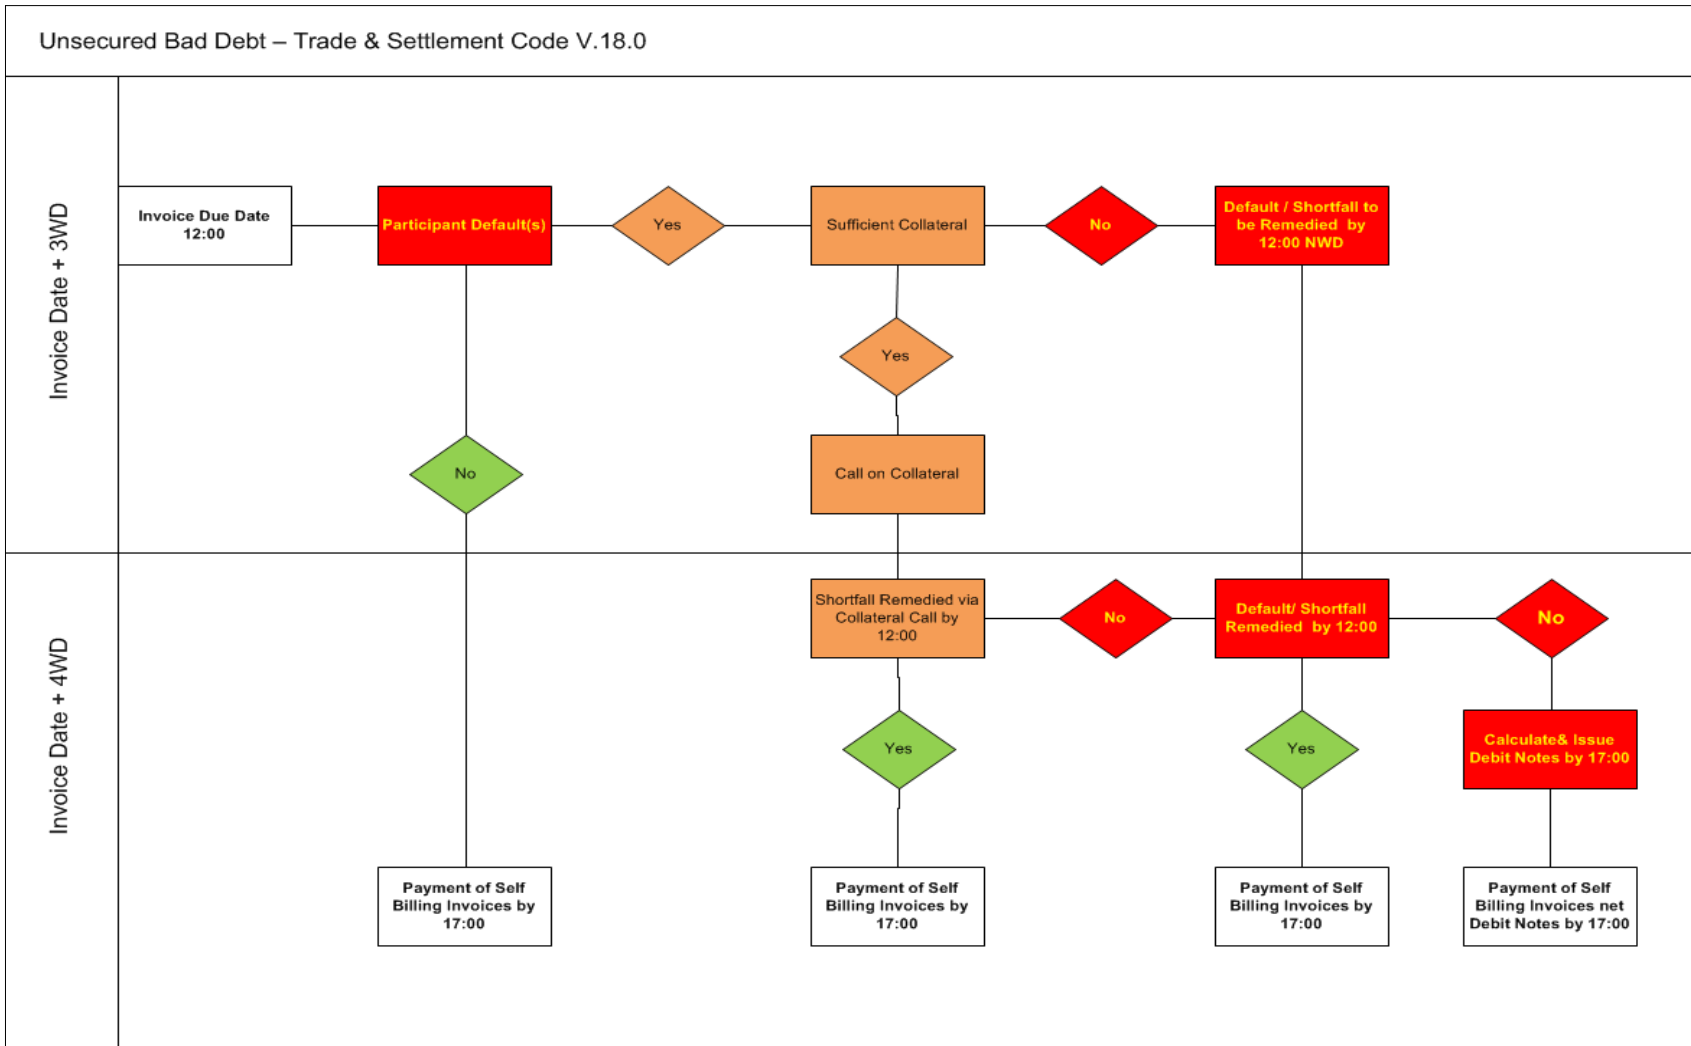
Unsecured Bad Debt – Trade & Settlement Code V.18.0

Invoice Date + 3WD

Invoice Due Date 12:00

Participant Default(s)

Yes

Sufficient Collateral

No

Default / Shortfall to be Remedied by 12:00 NWD

Yes

No

Call on Collateral

Invoice Date + 4WD

Shortfall Remedied via Collateral Call by 12:00

No

Default/ Shortfall Remedied by 12:00

No

Yes

Yes

Calculate& Issue Debit Notes by 17:00

Payment of Self Billing Invoices by 17:00

Payment of Self Billing Invoices by 17:00

Payment of Self Billing Invoices by 17:00

Payment of Self Billing Invoices net Debit Notes by 17:00